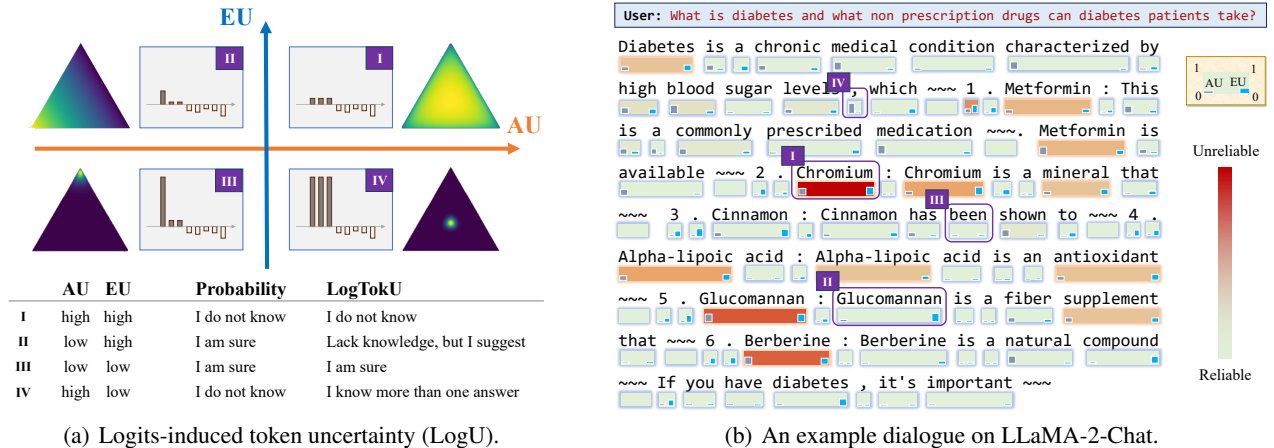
EU

AU

II

I

III

IV

|  | AU | EU | Probability | LogTokU |
|---|---|---|---|---|
| I | high | high | I do not know | I do not know |
| II | low | high | I am sure | Lack knowledge, but I suggest |
| III | low | low | I am sure | I am sure |
| IV | high | low | I do not know | I know more than one answer |

(a) Logits-induced token uncertainty (LogU).

User: What is diabetes and what non prescription drugs can diabetes patients take?

Diabetes is a chronic medical condition characterized by high blood sugar levels, which ~~~ 1 . Metformin : This is a commonly prescribed medication ~~~. Metformin is available ~~~ 2 . Chromium : Chromium is a mineral that ~~~ 3 . Cinnamon : Cinnamon has been shown to ~~~ 4 . Alpha-lipoic acid : Alpha-lipoic acid is an antioxidant ~~~ 5 . Glucomannan : Glucomannan is a fiber supplement that ~~~ 6 . Berberine : Berberine is a natural compound ~~~ If you have diabetes , it's important ~~~

IV

I

III

II

1 AU EU 1
0 0

Unreliable

Reliable

(b) An example dialogue on LLaMA-2-Chat.